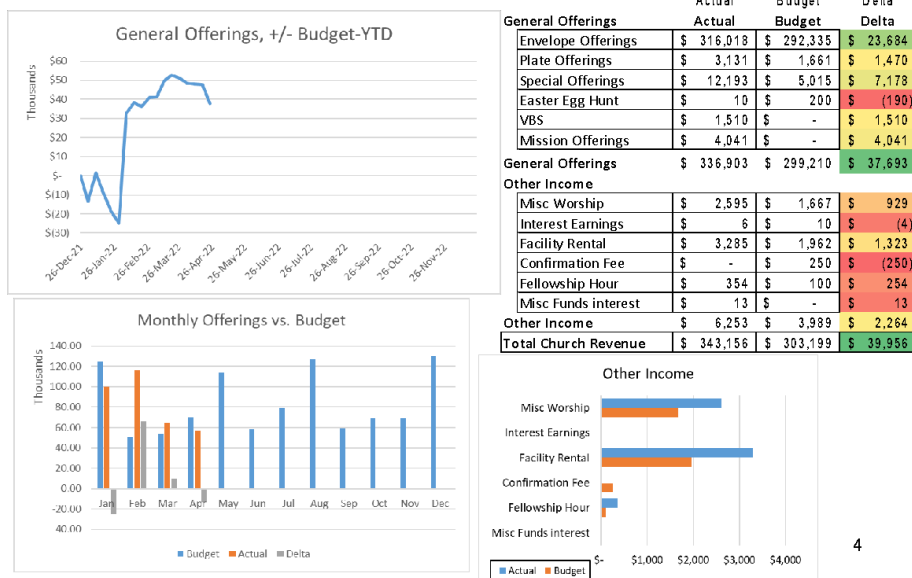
General Offerings, +/- Budget-YTD

$60
$50
$40
$30
$20
$10
$-
$(10)
$(20)
$(30)

Thousands

26-Dec-21
26-Jan-22
26-Feb-22
26-Mar-22
26-Apr-22
26-May-22
26-Jun-22
26-Jul-22
26-Aug-22
26-Sep-22
26-Oct-22
26-Nov-22

| General Offerings | Actual | Budget | Delta |
|---|---|---|---|
| Envelope Offerings | $ 316,018 | $ 292,335 | $ 23,684 |
| Plate Offerings | $ 3,131 | $ 1,661 | $ 1,470 |
| Special Offerings | $ 12,193 | $ 5,015 | $ 7,178 |
| Easter Egg Hunt | $ 10 | $ 200 | $ (190) |
| VBS | $ 1,510 | $ - | $ 1,510 |
| Mission Offerings | $ 4,041 | $ - | $ 4,041 |
| General Offerings | $ 336,903 | $ 299,210 | $ 37,693 |
| Other Income | | | |
| Misc Worship | $ 2,595 | $ 1,667 | $ 929 |
| Interest Earnings | $ 6 | $ 10 | $ (4) |
| Facility Rental | $ 3,285 | $ 1,962 | $ 1,323 |
| Confirmation Fee | $ - | $ 250 | $ (250) |
| Fellowship Hour | $ 354 | $ 100 | $ 254 |
| Misc Funds interest | $ 13 | $ - | $ 13 |
| Other Income | $ 6,253 | $ 3,989 | $ 2,264 |
| Total Church Revenue | $ 343,156 | $ 303,199 | $ 39,956 |

Monthly Offerings vs. Budget

140.00
120.00
100.00
80.00
60.00
40.00
20.00
0.00
-20.00
-40.00

Thousands

Jan Feb Mar Apr May Jun Jul Aug Sep Oct Nov Dec

Budget Actual Delta

Other Income

Misc Worship
Interest Earnings
Facility Rental
Confirmation Fee
Fellowship Hour
Misc Funds interest

$- $1,000 $2,000 $3,000 $4,000

Actual Budget

4